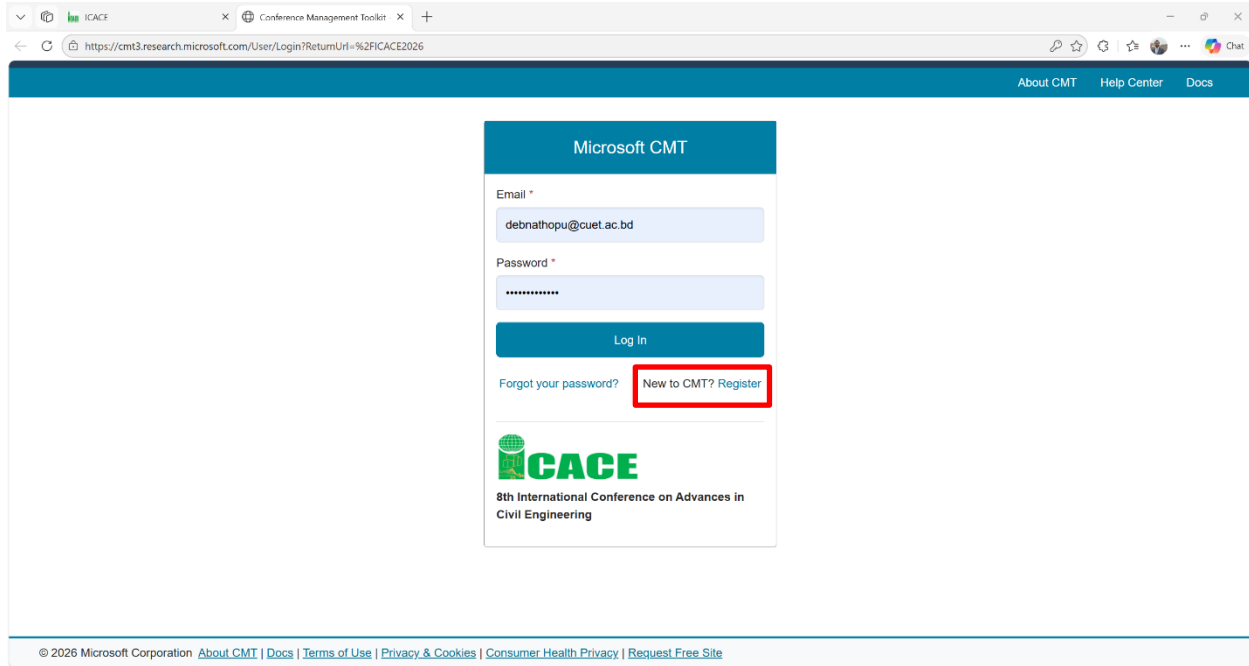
ICACE
Conference Management Toolkit
https://cmt3.research.microsoft.com/User/Login?ReturnUrl=%2FICACE2026
Chat

About CMT Help Center Docs

Microsoft CMT

Email *
debnathopu@cuet.ac.bd
Password *
••••••••••••••
Log In
Forgot your password? New to CMT? Register

ICACE
8th International Conference on Advances in Civil Engineering

© 2026 Microsoft Corporation About CMT | Docs | Terms of Use | Privacy & Cookies | Consumer Health Privacy | Request Free Site